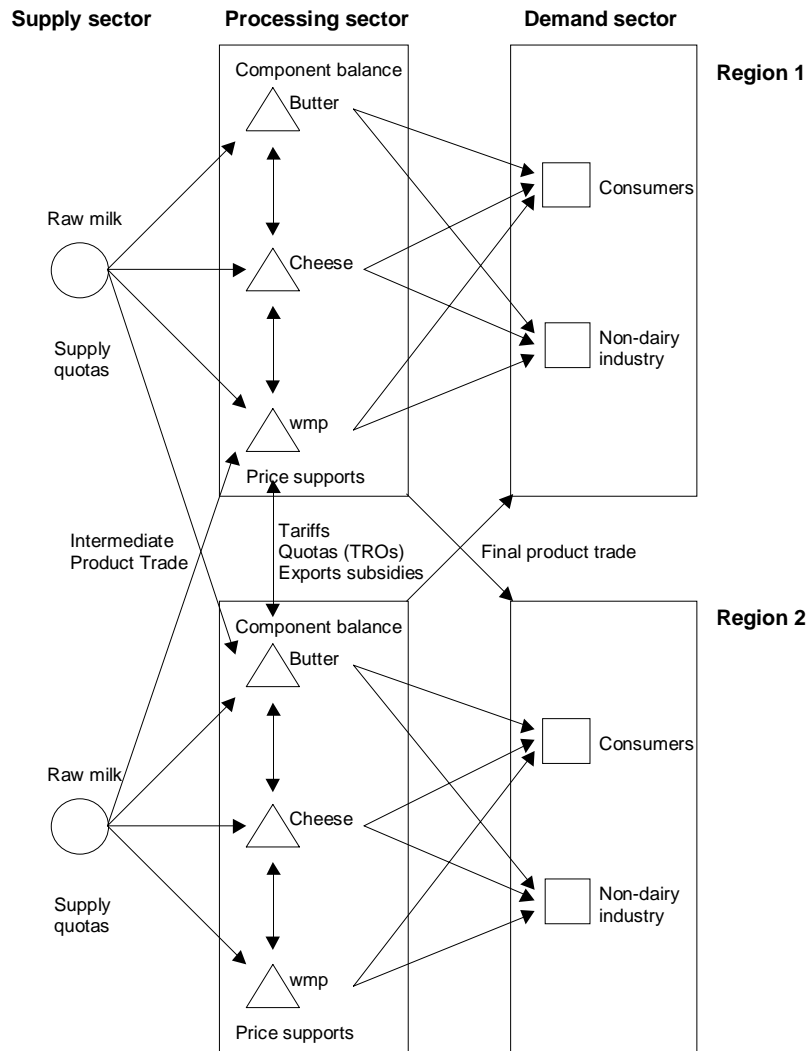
Supply sector
Processing sector
Demand sector

Region 1

Component balance
Butter
Raw milk
Cheese
Consumers
Supply quotas
Non-dairy industry
wmp
Price supports

Intermediate Product Trade
Tariffs
Quotas (TROs)
Exports subsidies
Final product trade

Region 2

Component balance
Butter
Consumers
Raw milk
Cheese
Supply quotas
Non-dairy industry
wmp
Price supports